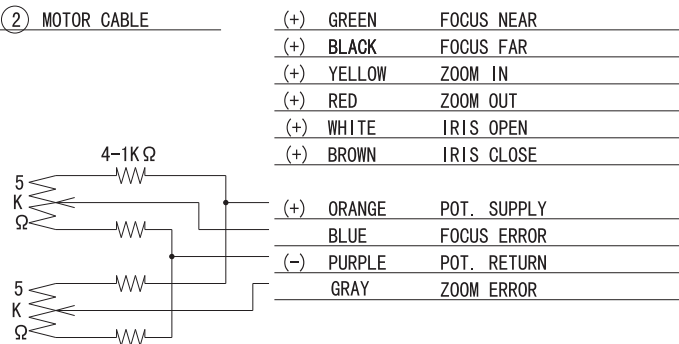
② MOTOR CABLE

(+) GREEN FOCUS NEAR
(+) BLACK FOCUS FAR
(+) YELLOW ZOOM IN
(+) RED ZOOM OUT
(+) WHITE IRIS OPEN
(+) BROWN IRIS CLOSE

4-1K$\Omega$

5 K $\Omega$

(+) ORANGE POT. SUPPLY
BLUE FOCUS ERROR
(-) PURPLE POT. RETURN
GRAY ZOOM ERROR

5 K $\Omega$